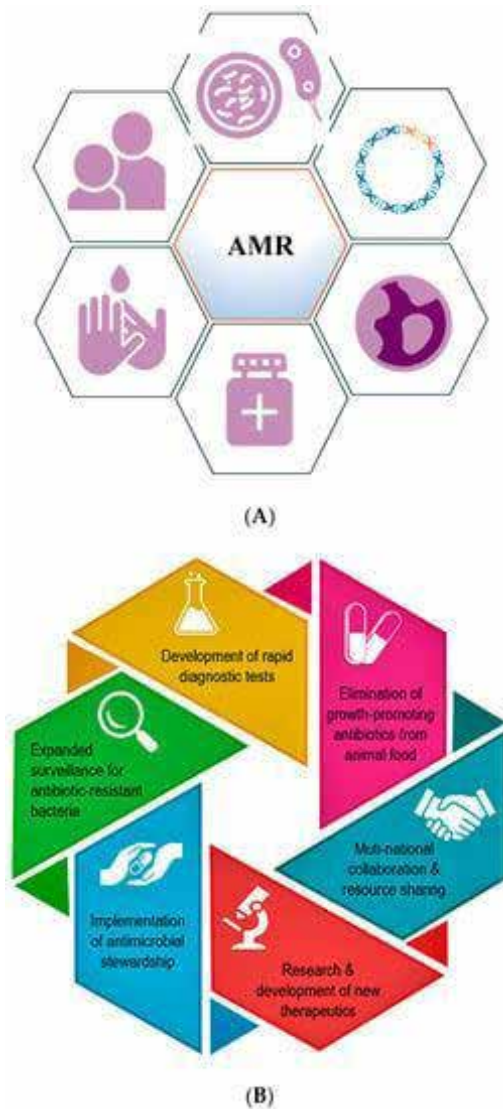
AMR

(A)

Development of rapid diagnostic tests

Elimination of growth-promoting antibiotics from animal food

Multi-national collaboration & resource sharing

Research & development of new therapeutics

Implementation of antimicrobial stewardship

Expanded surveillance for antibiotic-resistant bacteria

(B)